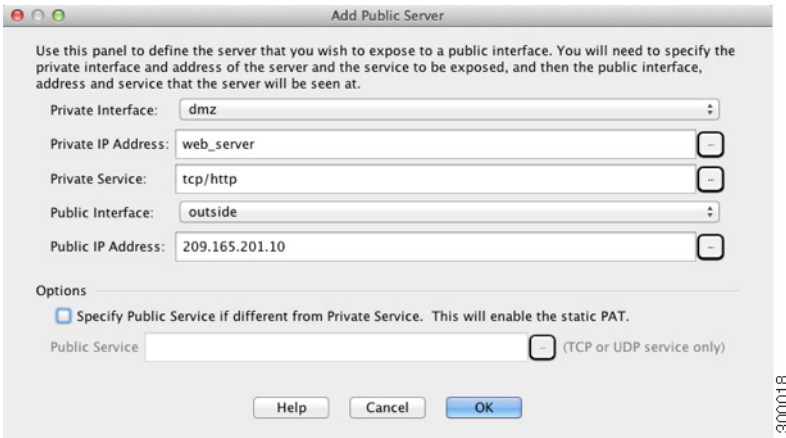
Add Public Server

Use this panel to define the server that you wish to expose to a public interface. You will need to specify the private interface and address of the server and the service to be exposed, and then the public interface, address and service that the server will be seen at.

Private Interface: dmz

Private IP Address: web_server ...

Private Service: tcp/http ...

Public Interface: outside

Public IP Address: 209.165.201.10 ...

Options

Specify Public Service if different from Private Service. This will enable the static PAT.

Public Service ... (TCP or UDP service only)

Help Cancel OK

300018